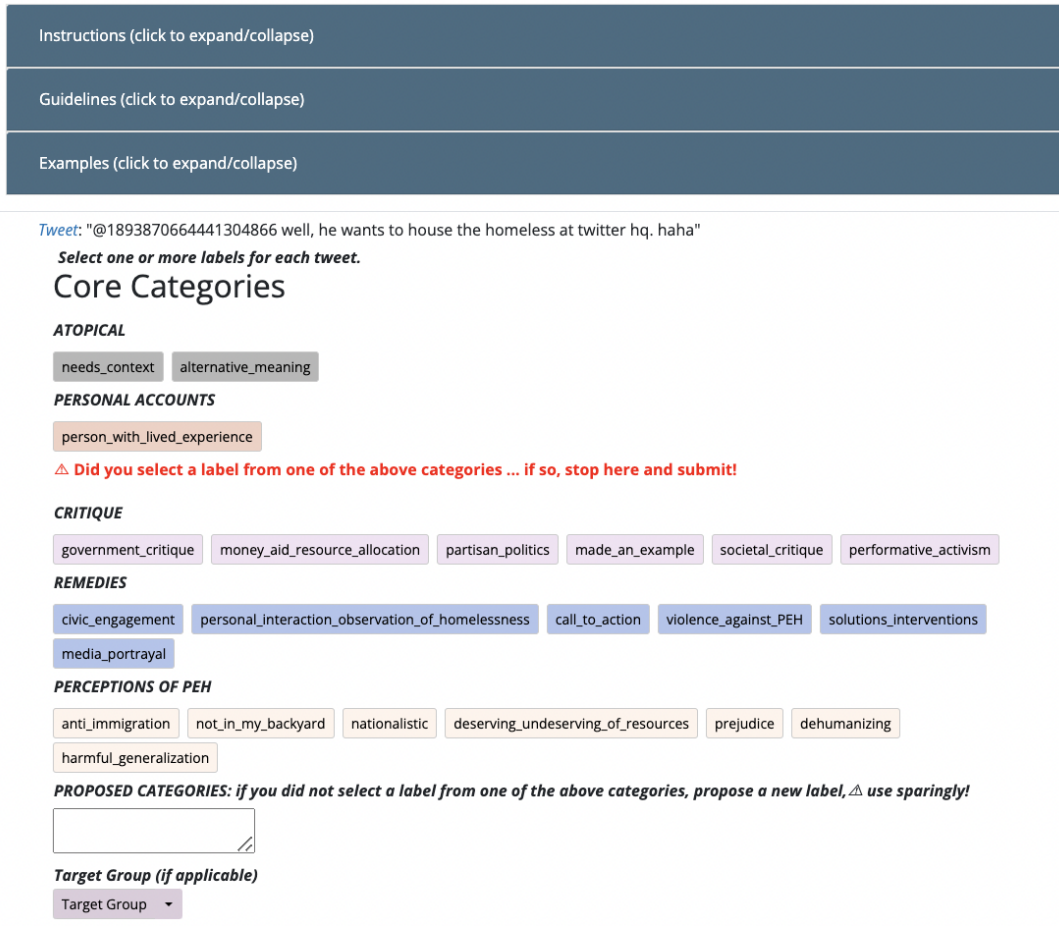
Instructions (click to expand/collapse)

Guidelines (click to expand/collapse)

Examples (click to expand/collapse)

Tweet: "@1893870664441304866 well, he wants to house the homeless at twitter hq. haha"

Select one or more labels for each tweet.

Core Categories

ATOPICAL

needs_context alternative_meaning

PERSONAL ACCOUNTS

person_with_lived_experience

⚠ Did you select a label from one of the above categories ... if so, stop here and submit!

CRITIQUE

government_critique money_aid_resource_allocation partisan_politics made_an_example societal_critique performative_activism

REMEDIES

civic_engagement personal_interaction_observation_of_homelessness call_to_action violence_against_PEH solutions_interventions media_portrayal

PERCEPTIONS OF PEH

anti_immigration not_in_my_backyard nationalistic deserving_undeserving_of_resources prejudice dehumanizing harmful_generalization

PROPOSED CATEGORIES: if you did not select a label from one of the above categories, propose a new label,⚠ use sparingly!

Target Group (if applicable)

Target Group